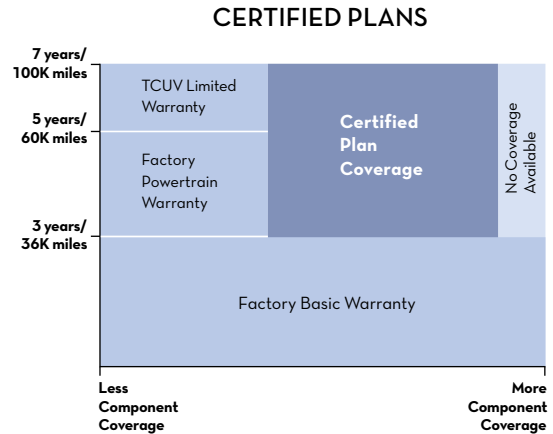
CERTIFIED PLANS

7 years/ 100K miles

5 years/ 60K miles

3 years/ 36K miles

TCUV Limited Warranty

Factory Powertrain Warranty

Certified Plan Coverage

No Coverage Available

Factory Basic Warranty

Less Component Coverage

More Component Coverage